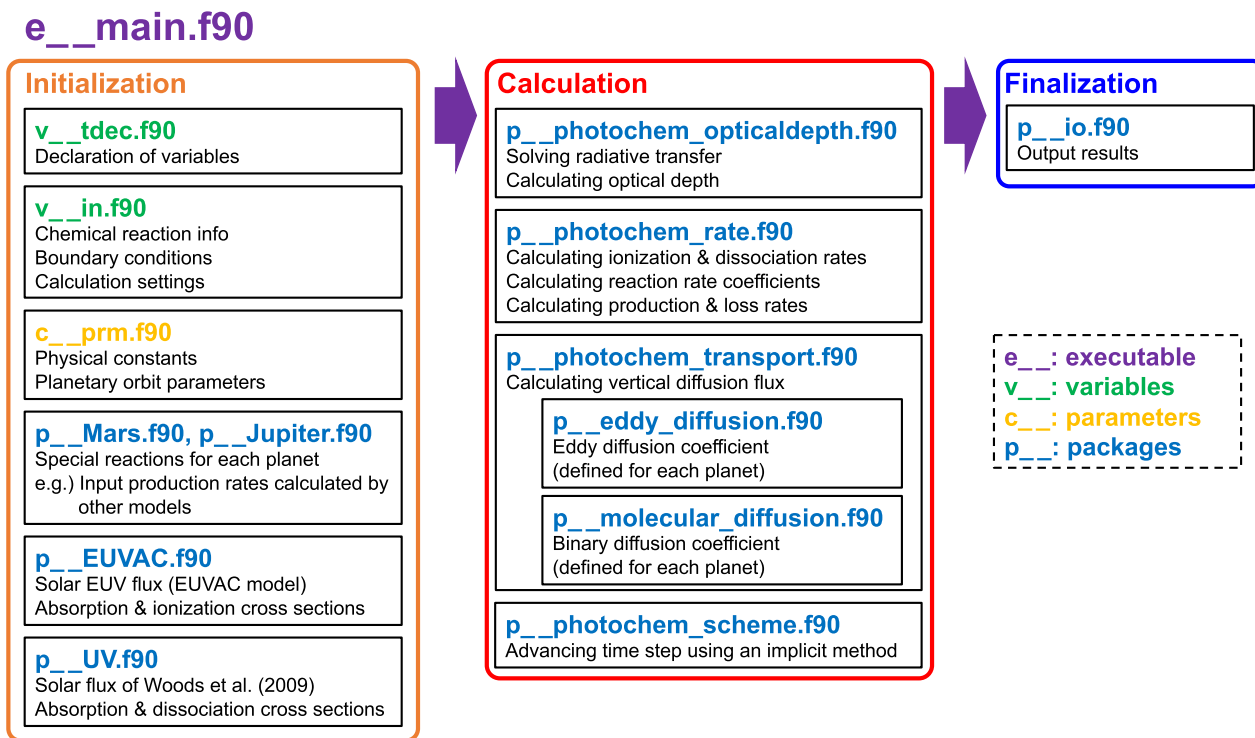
e__main.f90

Initialization

v__tdec.f90
Declaration of variables

v__in.f90
Chemical reaction info
Boundary conditions
Calculation settings

c__prm.f90
Physical constants
Planetary orbit parameters

p__Mars.f90, p__Jupiter.f90
Special reactions for each planet
e.g.) Input production rates calculated by other models

p__EUVAC.f90
Solar EUV flux (EUVAC model)
Absorption & ionization cross sections

p__UV.f90
Solar flux of Woods et al. (2009)
Absorption & dissociation cross sections

Calculation

p__photochem_opticaldepth.f90
Solving radiative transfer
Calculating optical depth

p__photochem_rate.f90
Calculating ionization & dissociation rates
Calculating reaction rate coefficients
Calculating production & loss rates

p__photochem_transport.f90
Calculating vertical diffusion flux

p__eddy_diffusion.f90
Eddy diffusion coefficient
(defined for each planet)

p__molecular_diffusion.f90
Binary diffusion coefficient
(defined for each planet)

p__photochem_scheme.f90
Advancing time step using an implicit method

Finalization

p__io.f90
Output results

e__: executable
v__: variables
c__: parameters
p__: packages